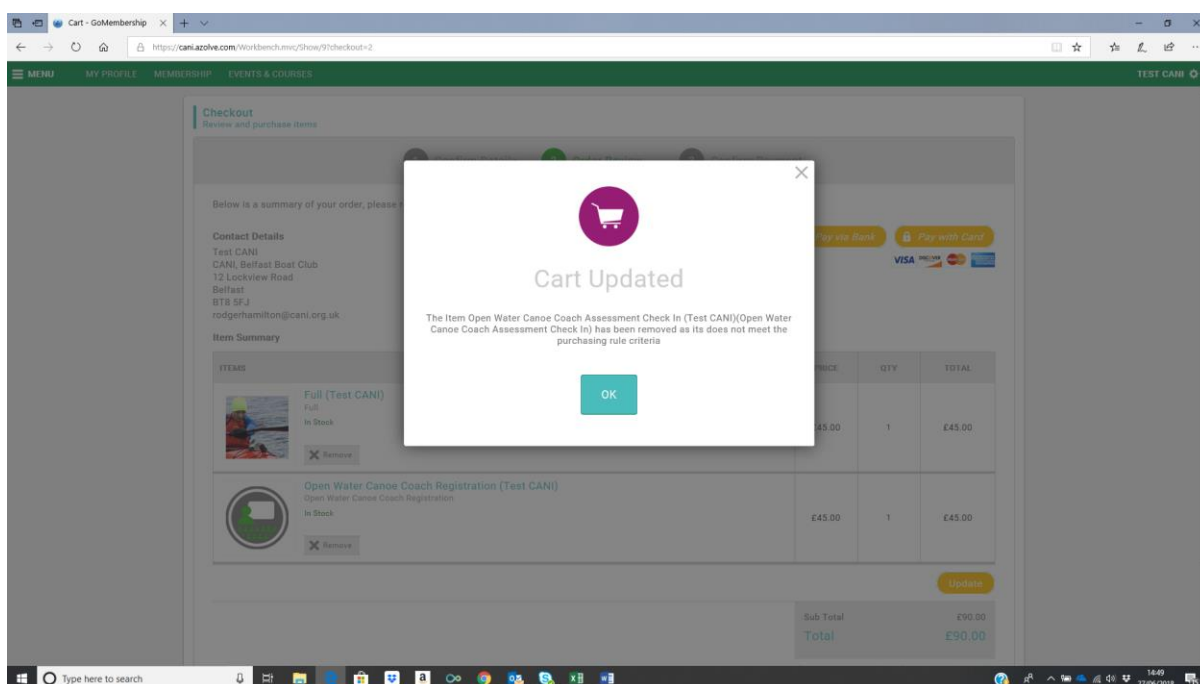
Cart - GoMembership

https://cani.azolve.com/Workbench.mvc/Show/9?checkout=2

MENU MY PROFILE MEMBERSHIP EVENTS & COURSES TEST CANI

Checkout
Review and purchase items

Below is a summary of your order, please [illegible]

Contact Details
Test CANI
CANI, Belfast Boat Club
12 Lockview Road
Belfast
BT8 5FJ
rodgerhamilton@cani.org.uk

Pay via Bank Pay with Card

Item Summary

| ITEMS | PRICE | QTY | TOTAL |
|---|---|---|---|
| Full (Test CANI) Full In Stock Remove | £45.00 | 1 | £45.00 |
| Open Water Canoe Coach Registration (Test CANI) Open Water Canoe Coach Registration In Stock Remove | £45.00 | 1 | £45.00 |

Update

Sub Total £90.00
Total £90.00

Cart Updated

The Item Open Water Canoe Coach Assessment Check In (Test CANI)(Open Water Canoe Coach Assessment Check In) has been removed as its does not meet the purchasing rule criteria

OK

Type here to search

14:49
27/06/2018